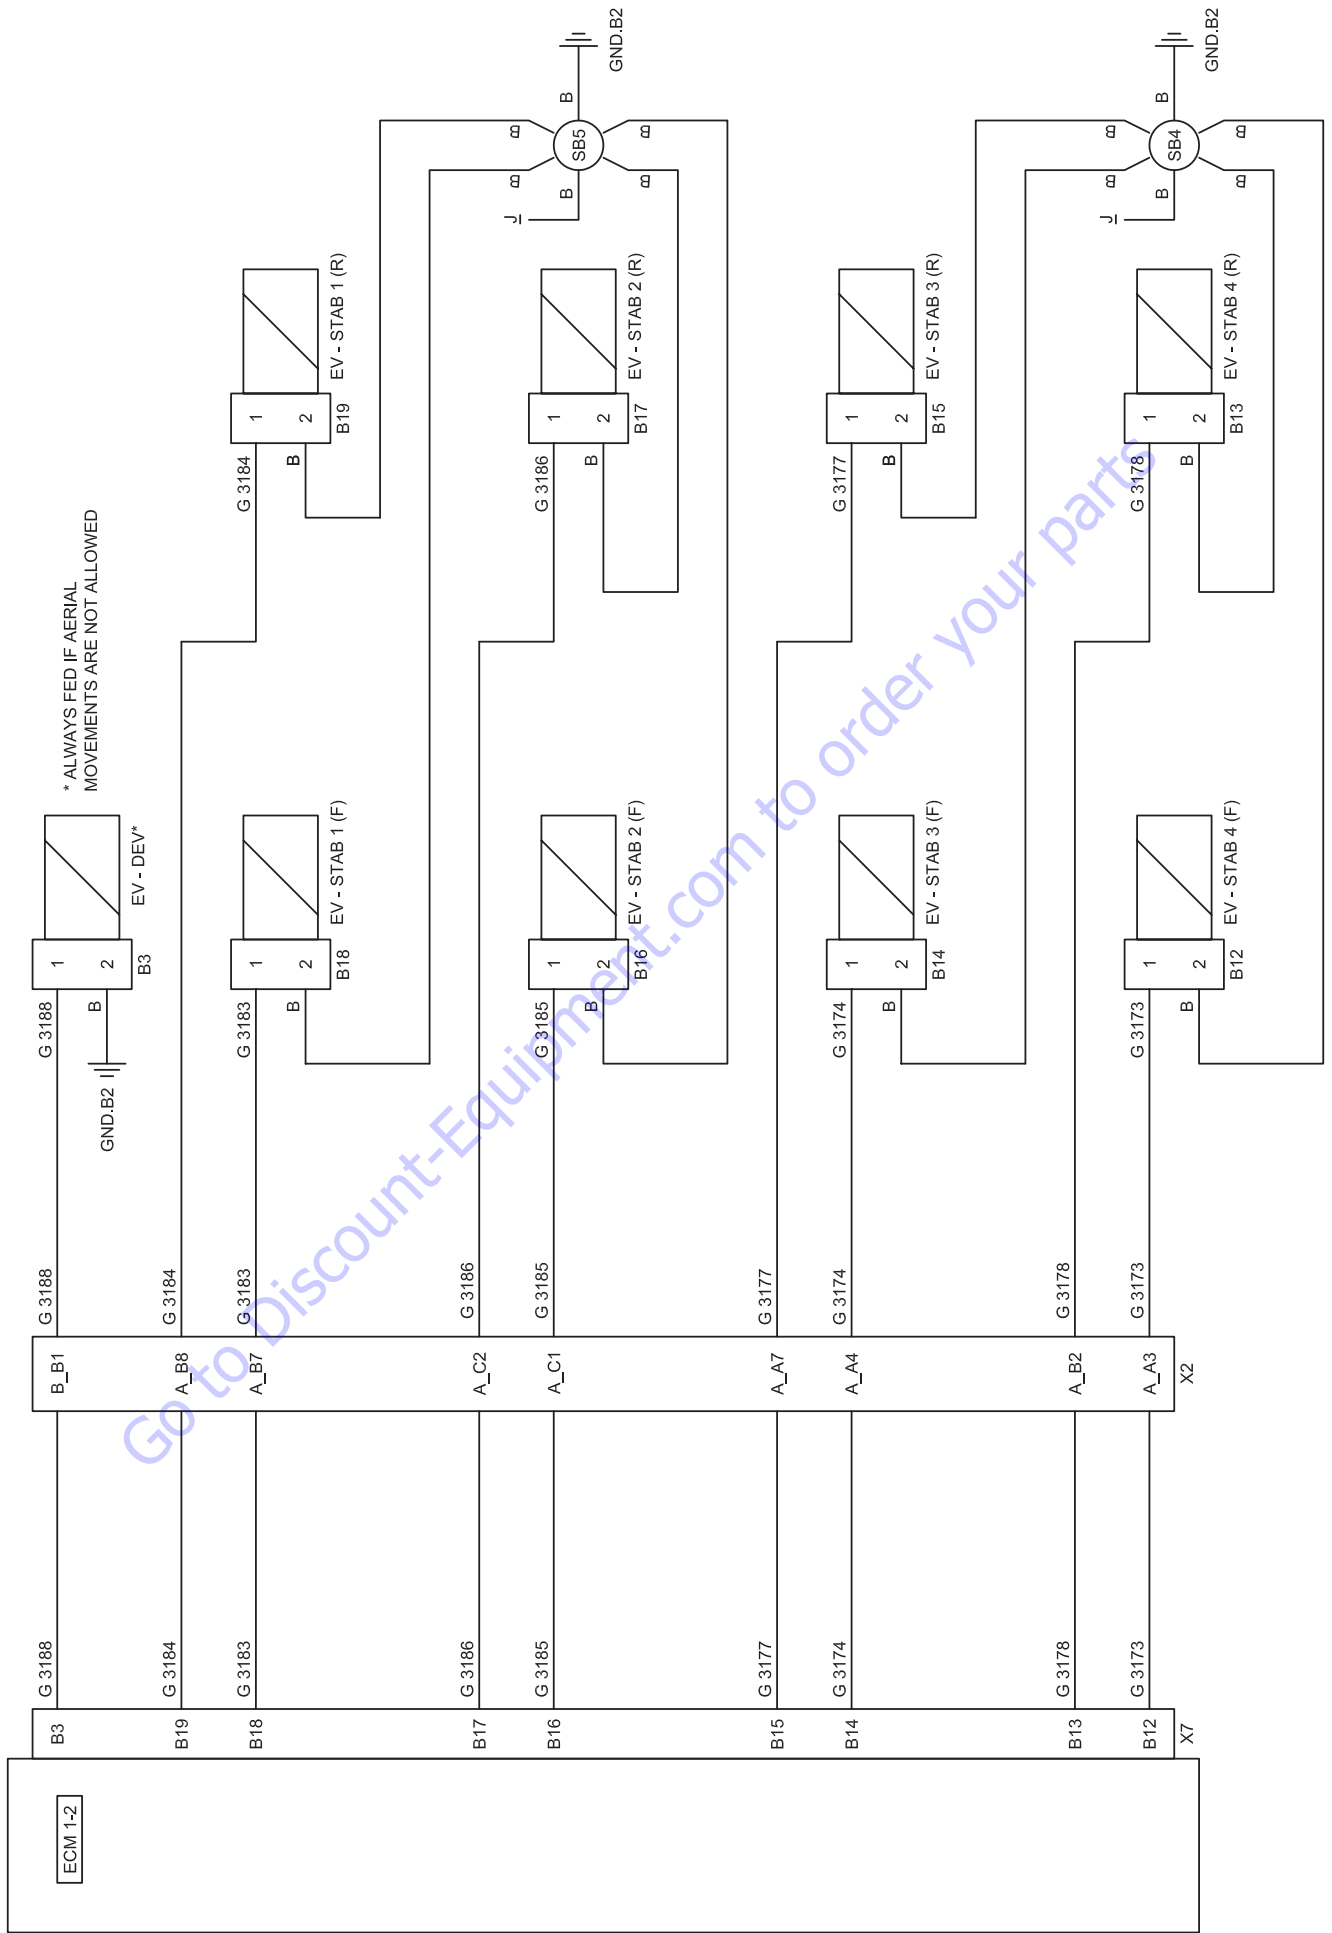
GND.B2
B
B
B
SB5
B
B
B
J

GND.B2
B
B
B
SB4
B
B
B
J

* ALWAYS FED IF AERIAL MOVEMENTS ARE NOT ALLOWED

EV - STAB 1 (R)
1 2
B19
G 3184
B

EV - STAB 2 (R)
1 2
B17
G 3186
B

EV - STAB 3 (R)
1 2
B15
G 3177
B

EV - STAB 4 (R)
1 2
B13
G 3178
B

EV - DEV*
1 2
B3
G 3188
B
GND.B2

EV - STAB 1 (F)
1 2
B18
G 3183
B

EV - STAB 2 (F)
1 2
B16
G 3185
B

EV - STAB 3 (F)
1 2
B14
G 3174
B

EV - STAB 4 (F)
1 2
B12
G 3173
B

G 3188
G 3184
G 3183
G 3186
G 3185
G 3177
G 3174
G 3178
G 3173

B_B1
A_B8
A_B7
A_C2
A_C1
A_A7
A_A4
A_B2
A_A3
X2

G 3188
G 3184
G 3183
G 3186
G 3185
G 3177
G 3174
G 3178
G 3173

B3
B19
B18
B17
B16
B15
B14
B13
B12
X7

ECM 1-2

Go to Discount-Equipment.com to order your parts